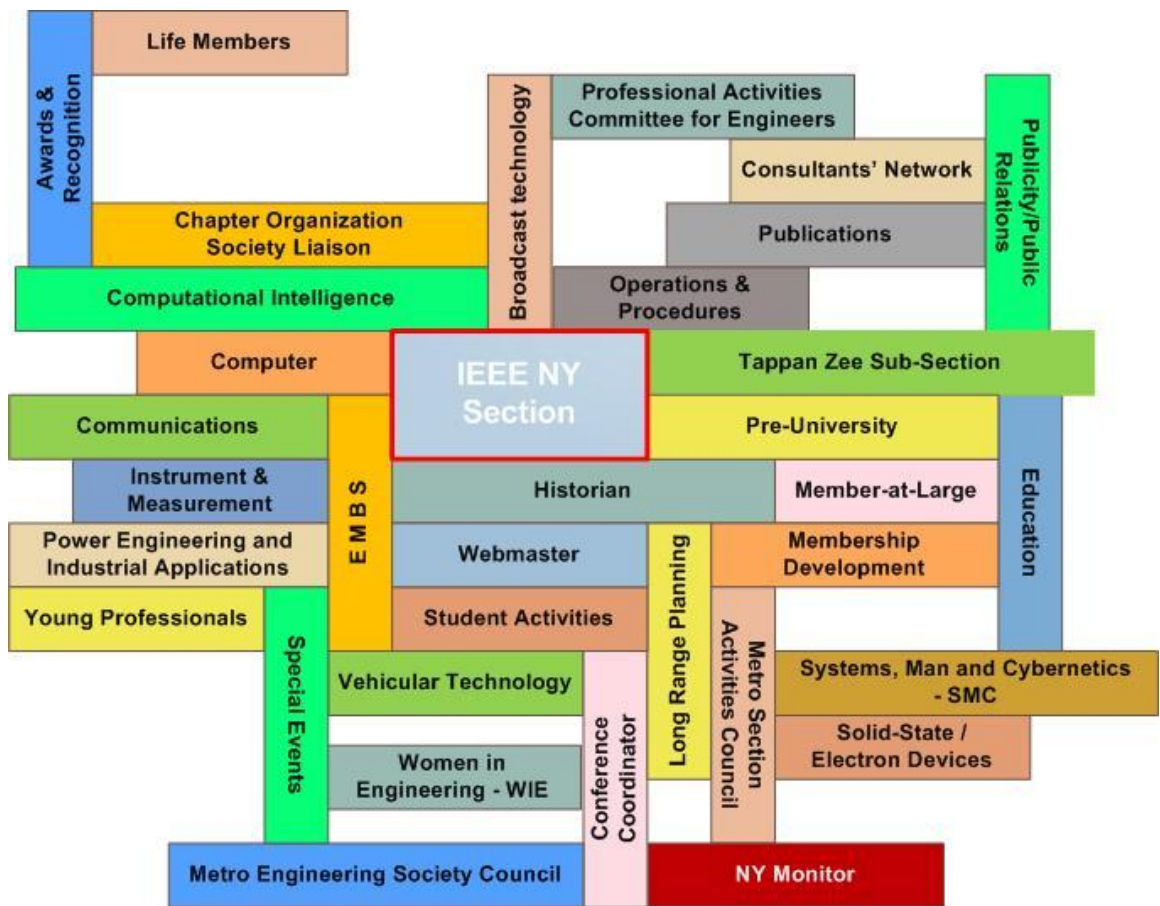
Life Members

Awards & Recognition

Broadcast technology

Professional Activities Committee for Engineers

Publicity/Public Relations

Consultants' Network

Chapter Organization Society Liaison

Publications

Computational Intelligence

Operations & Procedures

Computer

IEEE NY Section

Tappan Zee Sub-Section

Communications

Pre-University

EMBS

Instrument & Measurement

Historian

Member-at-Large

Education

Power Engineering and Industrial Applications

Webmaster

Long Range Planning

Membership Development

Young Professionals

Student Activities

Special Events

Metro Section Activities Council

Vehicular Technology

Systems, Man and Cybernetics - SMC

Conference Coordinator

Solid-State / Electron Devices

Women in Engineering - WIE

Metro Engineering Society Council

NY Monitor